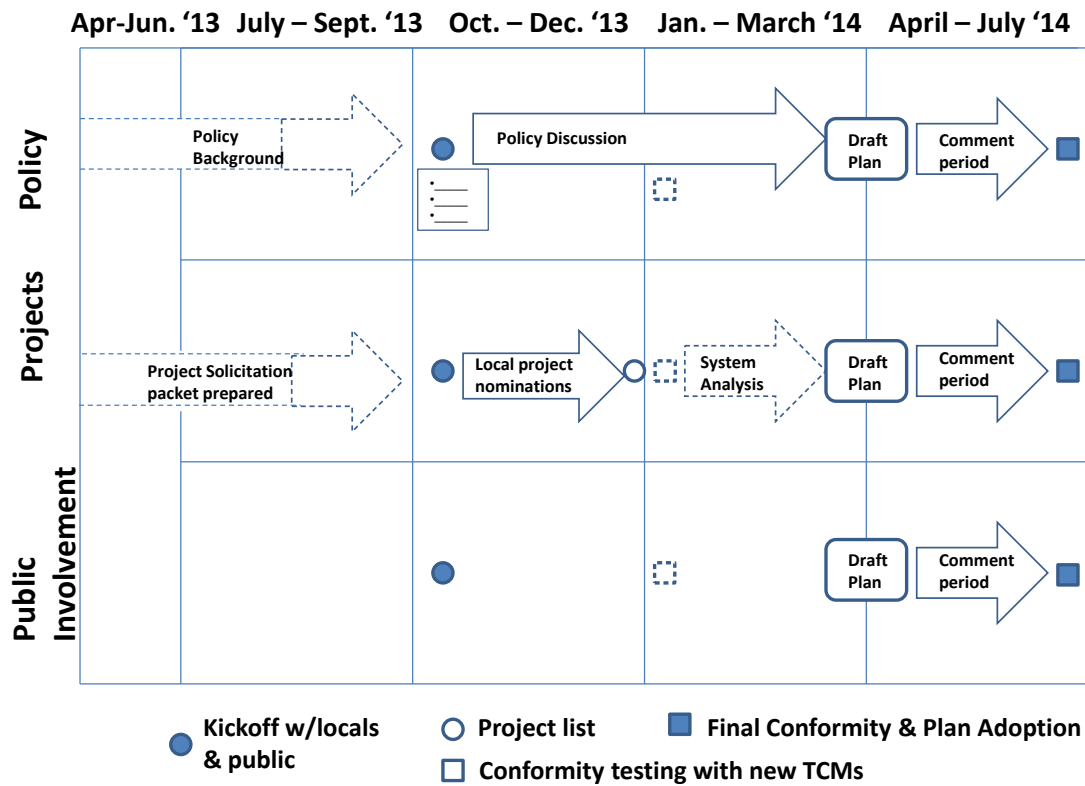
Apr-Jun. '13 July – Sept. '13 Oct. – Dec. '13 Jan. – March '14 April – July '14

Policy

Policy Background

Policy Discussion

Draft Plan

Comment period

Projects

Project Solicitation packet prepared

Local project nominations

System Analysis

Draft Plan

Comment period

Public Involvement

Draft Plan

Comment period

Kickoff w/locals & public

Project list

Final Conformity & Plan Adoption

Conformity testing with new TCMs